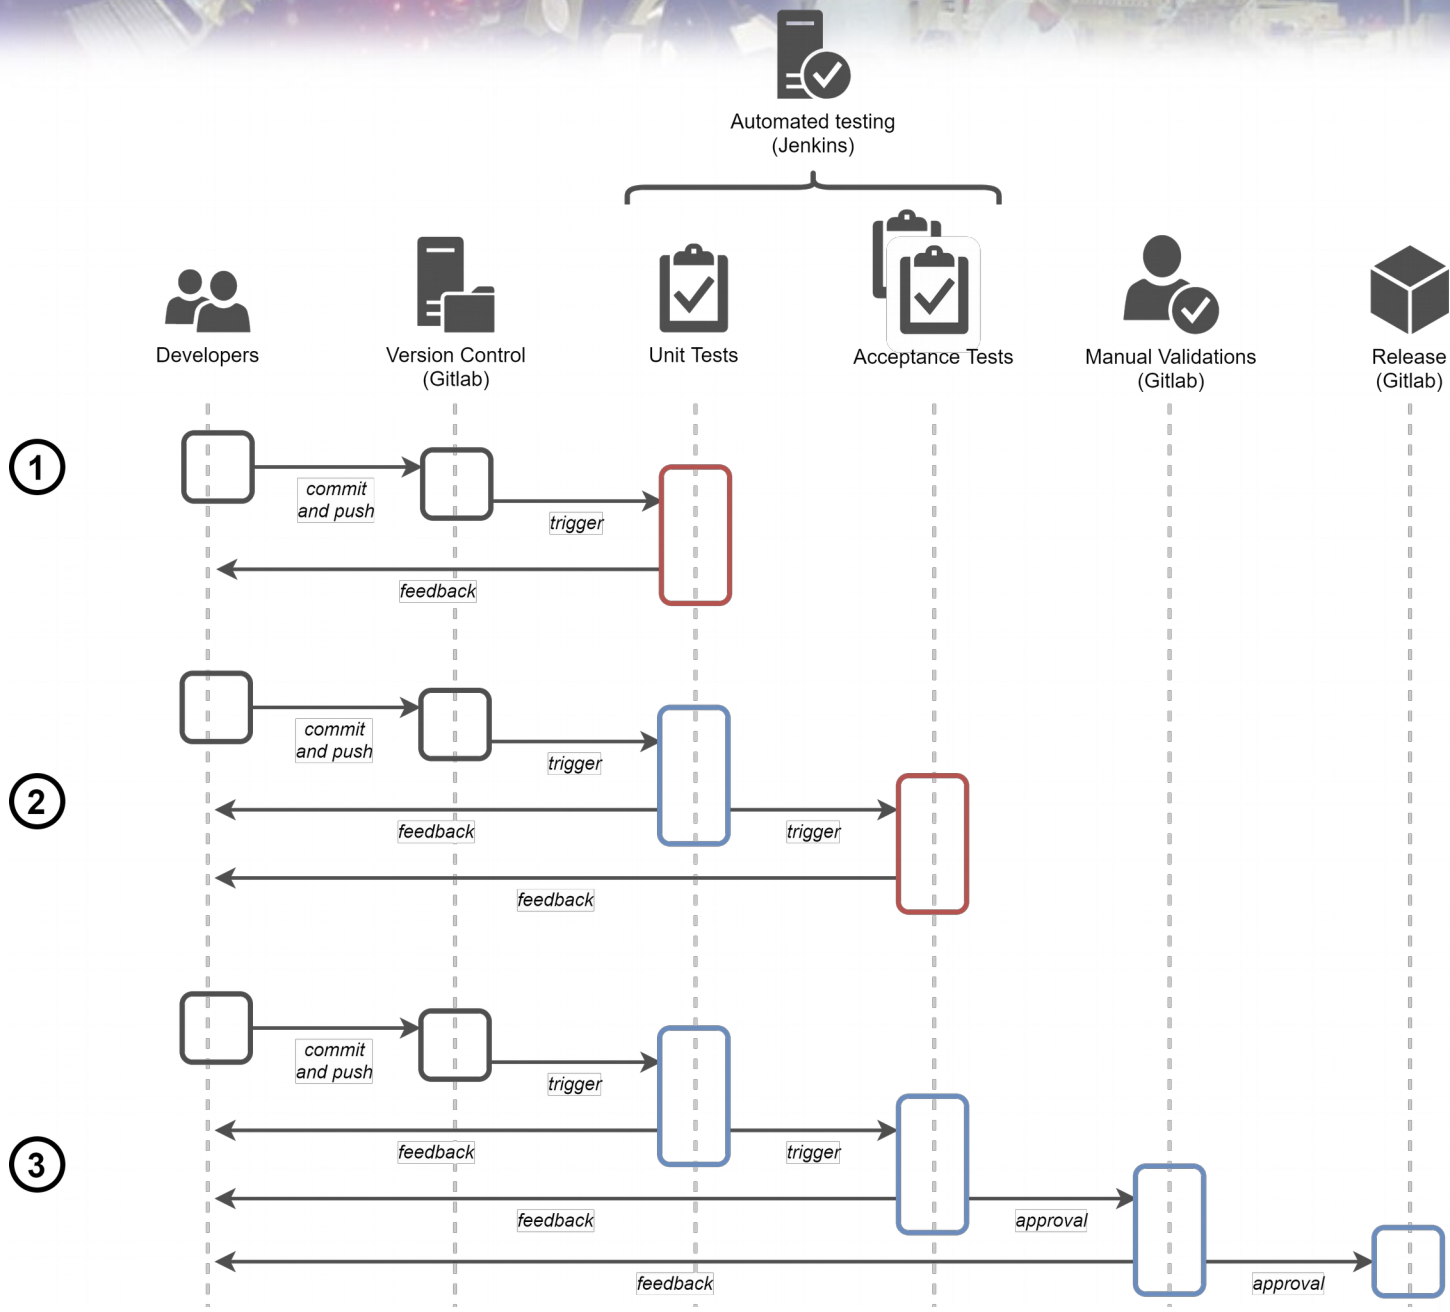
Automated testing
(Jenkins)

Developers

Version Control
(Gitlab)

Unit Tests

Acceptance Tests

Manual Validations
(Gitlab)

Release
(Gitlab)

1

commit and push

trigger

feedback

2

commit and push

trigger

feedback

trigger

feedback

3

commit and push

trigger

feedback

trigger

feedback

approval

feedback

approval